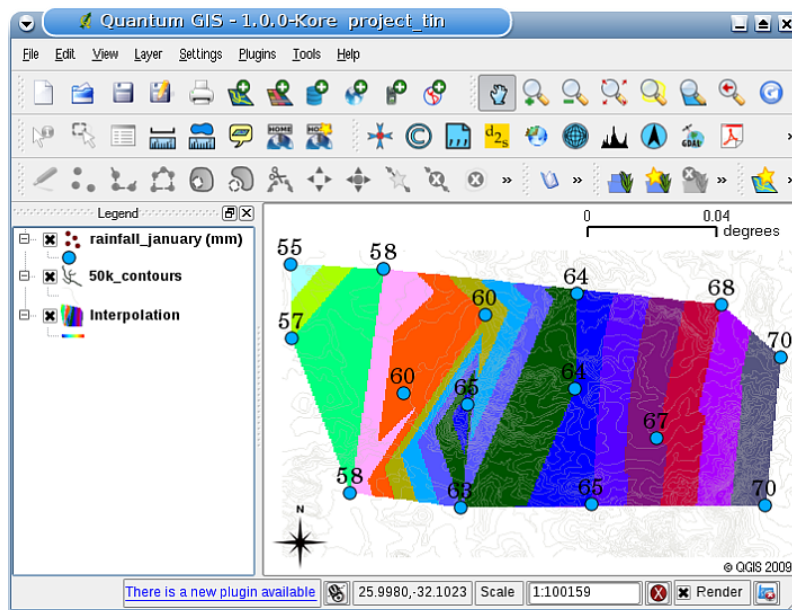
Quantum GIS - 1.0.0-Kore project_tin

File Edit View Layer Settings Plugins Tools Help

Legend

rainfall_january (mm)

50k_contours

Interpolation

0 0.04 degrees

55 58 60 64 68 57 70 60 65 64 67 58 63 65 70

N

© QGIS 2009

There is a new plugin available 25.9980,-32.1023 Scale 1:100159 Render